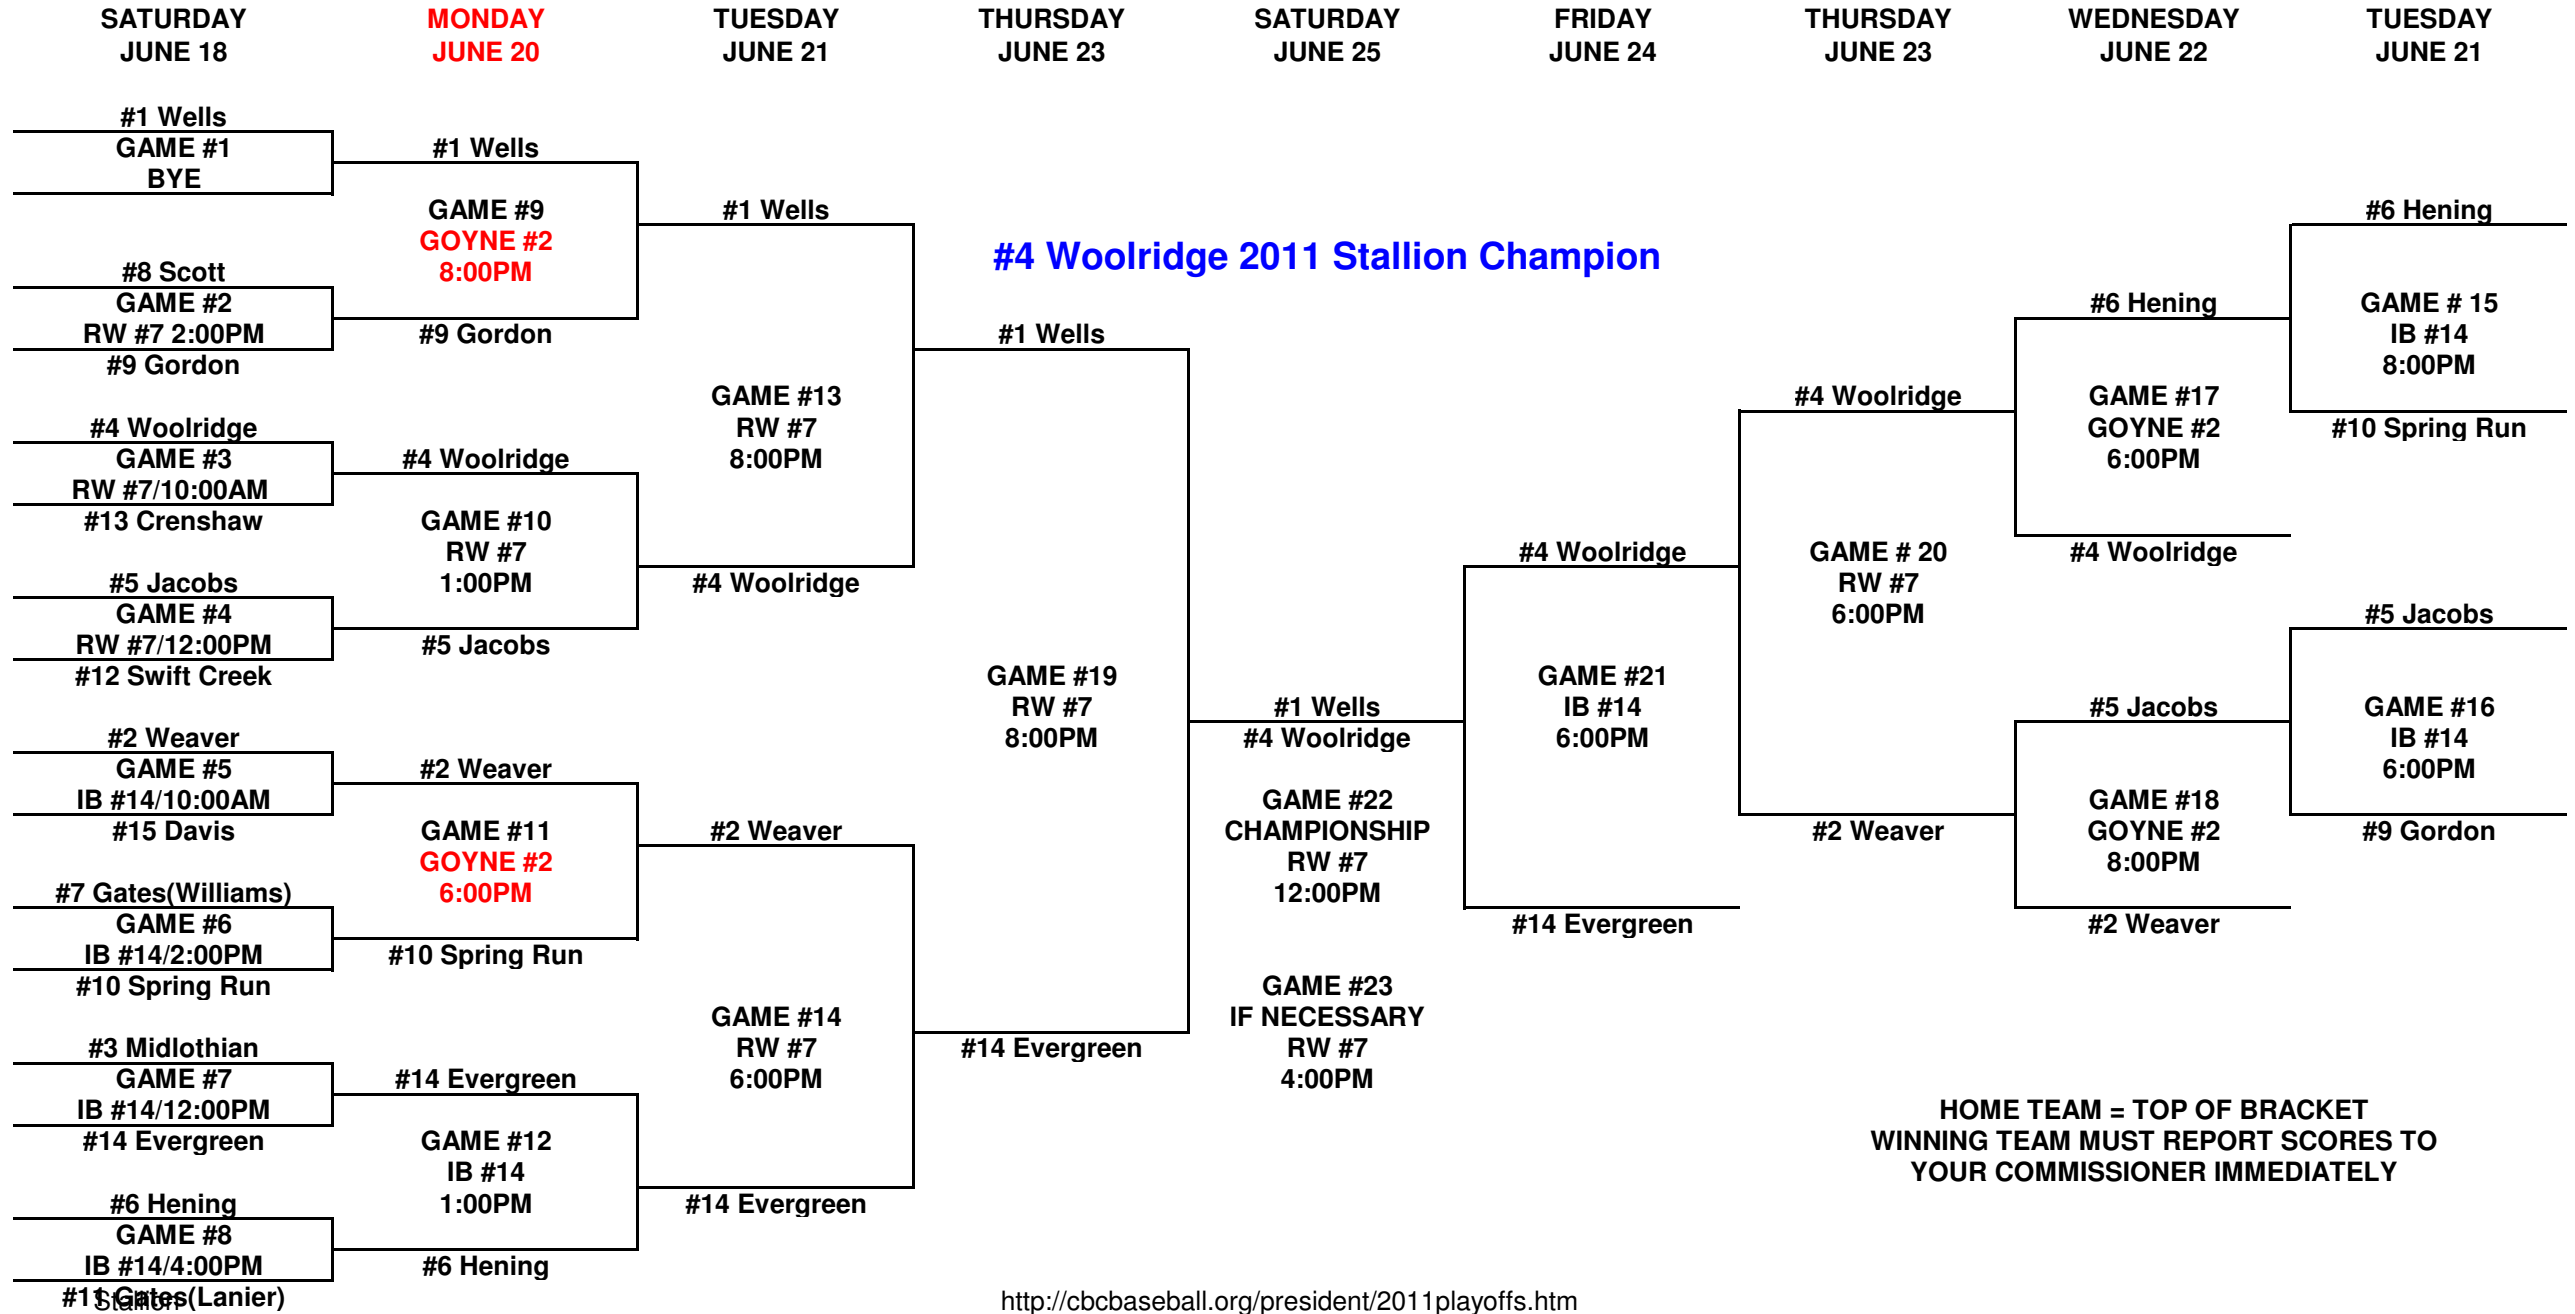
SATURDAY JUNE 18

MONDAY JUNE 20

TUESDAY JUNE 21

THURSDAY JUNE 23

SATURDAY JUNE 25

FRIDAY JUNE 24

THURSDAY JUNE 23

WEDNESDAY JUNE 22

TUESDAY JUNE 21

#4 Woolridge 2011 Stallion Champion

#1 Wells
GAME #1
BYE

#8 Scott
GAME #2
RW #7 2:00PM
#9 Gordon

#4 Woolridge
GAME #3
RW #7/10:00AM
#13 Crenshaw

#5 Jacobs
GAME #4
RW #7/12:00PM
#12 Swift Creek

#2 Weaver
GAME #5
IB #14/10:00AM
#15 Davis

#7 Gates(Williams)
GAME #6
IB #14/2:00PM
#10 Spring Run

#3 Midlothian
GAME #7
IB #14/12:00PM
#14 Evergreen

#6 Hening
GAME #8
IB #14/4:00PM
#11 Gates(Lanier)
Stallion

#1 Wells
GAME #9
GOYNE #2
8:00PM
#9 Gordon

#4 Woolridge
GAME #10
RW #7
1:00PM
#5 Jacobs

#2 Weaver
GAME #11
GOYNE #2
6:00PM
#10 Spring Run

#14 Evergreen
GAME #12
IB #14
1:00PM
#6 Hening

#1 Wells
GAME #13
RW #7
8:00PM
#4 Woolridge

#2 Weaver
GAME #14
RW #7
6:00PM
#14 Evergreen

#1 Wells
GAME #19
RW #7
8:00PM
#14 Evergreen

#1 Wells
#4 Woolridge
GAME #22
CHAMPIONSHIP
RW #7
12:00PM

GAME #23
IF NECESSARY
RW #7
4:00PM

#4 Woolridge
GAME #21
IB #14
6:00PM
#14 Evergreen

#4 Woolridge
GAME # 20
RW #7
6:00PM
#2 Weaver

#6 Hening
GAME #17
GOYNE #2
6:00PM
#4 Woolridge

#5 Jacobs
GAME #18
GOYNE #2
8:00PM
#2 Weaver

#6 Hening
GAME # 15
IB #14
8:00PM
#10 Spring Run

#5 Jacobs
GAME #16
IB #14
6:00PM
#9 Gordon

HOME TEAM = TOP OF BRACKET
WINNING TEAM MUST REPORT SCORES TO YOUR COMMISSIONER IMMEDIATELY

http://cbcbaseball.org/president/2011playoffs.htm